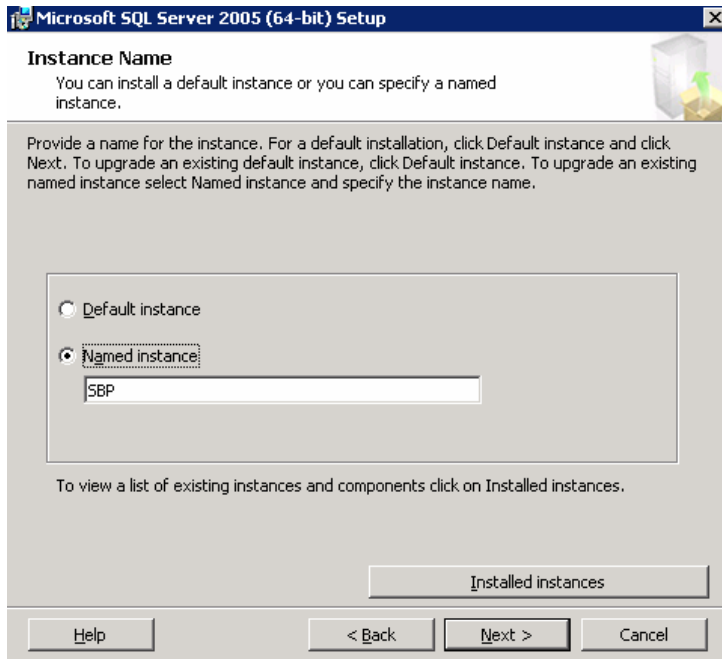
Microsoft SQL Server 2005 (64-bit) Setup

Instance Name
You can install a default instance or you can specify a named instance.

Provide a name for the instance. For a default installation, click Default instance and click Next. To upgrade an existing default instance, click Default instance. To upgrade an existing named instance select Named instance and specify the instance name.

Default instance

Named instance

SBP

To view a list of existing instances and components click on Installed instances.

Installed instances

Help

< Back

Next >

Cancel